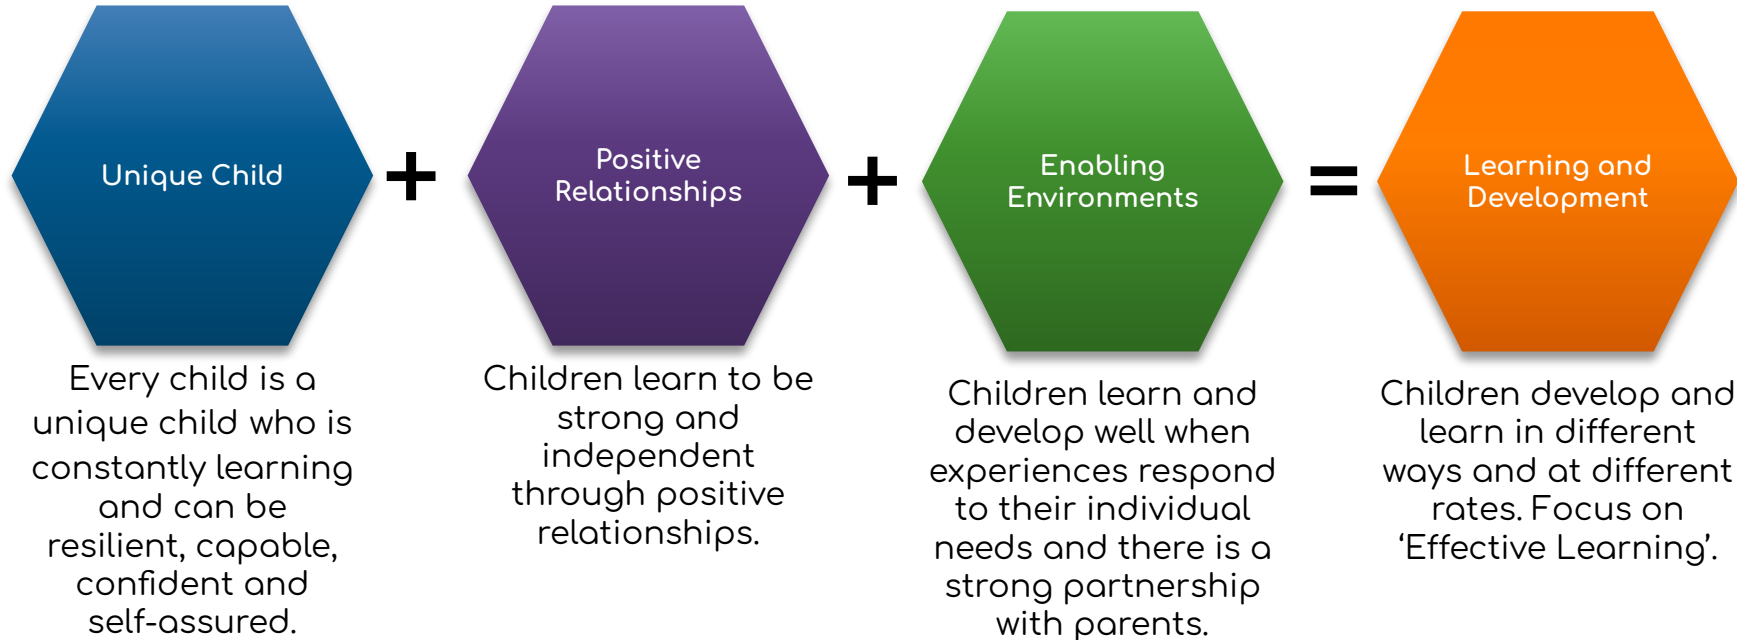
Unique Child

+

Positive Relationships

+

Enabling Environments

=

Learning and Development

Every child is a unique child who is constantly learning and can be resilient, capable, confident and self-assured.

Children learn to be strong and independent through positive relationships.

Children learn and develop well when experiences respond to their individual needs and there is a strong partnership with parents.

Children develop and learn in different ways and at different rates. Focus on 'Effective Learning'.